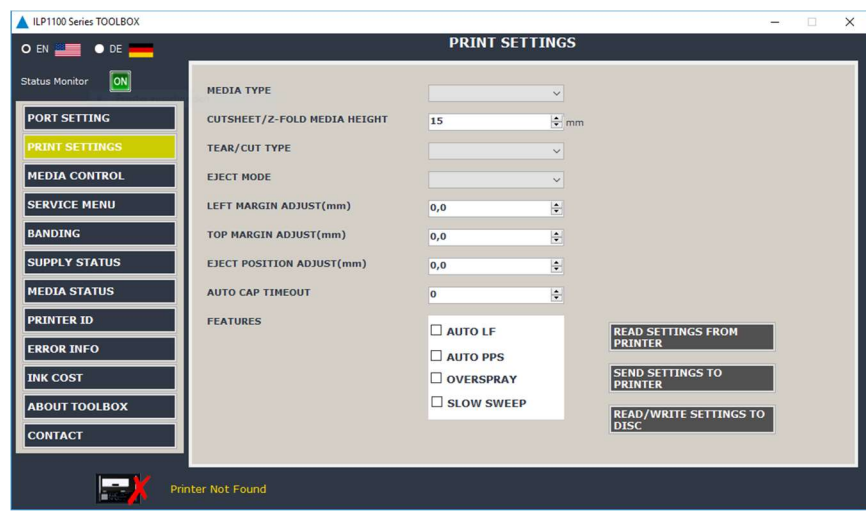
ILP1100 Series TOOLBOX

EN DE

PRINT SETTINGS

Status Monitor ON

PORT SETTING
PRINT SETTINGS
MEDIA CONTROL
SERVICE MENU
BANDING
SUPPLY STATUS
MEDIA STATUS
PRINTER ID
ERROR INFO
INK COST
ABOUT TOOLBOX
CONTACT

MEDIA TYPE
CUTSHEET/Z-FOLD MEDIA HEIGHT 15 mm
TEAR/CUT TYPE
EJECT MODE
LEFT MARGIN ADJUST(mm) 0,0
TOP MARGIN ADJUST(mm) 0,0
EJECT POSITION ADJUST(mm) 0,0
AUTO CAP TIMEOUT 0
FEATURES

AUTO LF
AUTO PPS
OVERSPRAY
SLOW SWEEP

READ SETTINGS FROM PRINTER
SEND SETTINGS TO PRINTER
READ/WRITE SETTINGS TO DISC

Printer Not Found